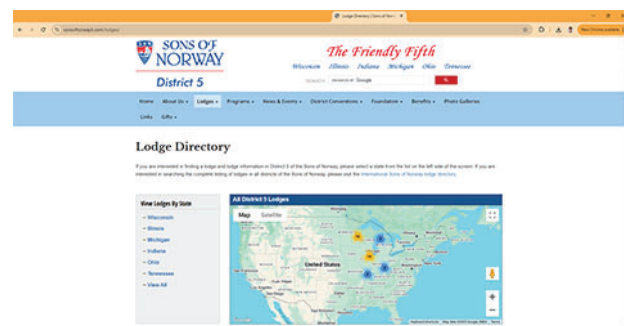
Lodge Directory | Sons of Norw... ×

sonsofnorway5.com/lodges

New Chrome available

SONS OF NORWAY
District 5

The Friendly Fifth
Wisconsin Illinois Indiana Michigan Ohio Tennessee

SEARCH enhanced by Google

Home About Us ▾ Lodges ▾ Programs ▾ News & Events ▾ District Conventions ▾ Foundation ▾ Benefits ▾ Photo Galleries Links Gifts ▾

Lodge Directory

If you are interested in finding a lodge and lodge information in District 5 of the Sons of Norway, please select a state from the list on the left side of the screen. If you are interested in searching the complete listing of lodges in all districts of the Sons of Norway, please use the International Sons of Norway lodge directory.

View Lodges By State
→ Wisconsin
→ Illinois
→ Michigan
→ Indiana
→ Ohio
→ Tennessee
→ View All

All District 5 Lodges
Map Satellite
United States
Google
Keyboard shortcuts Map data ©2023 Google, INEGI Terms